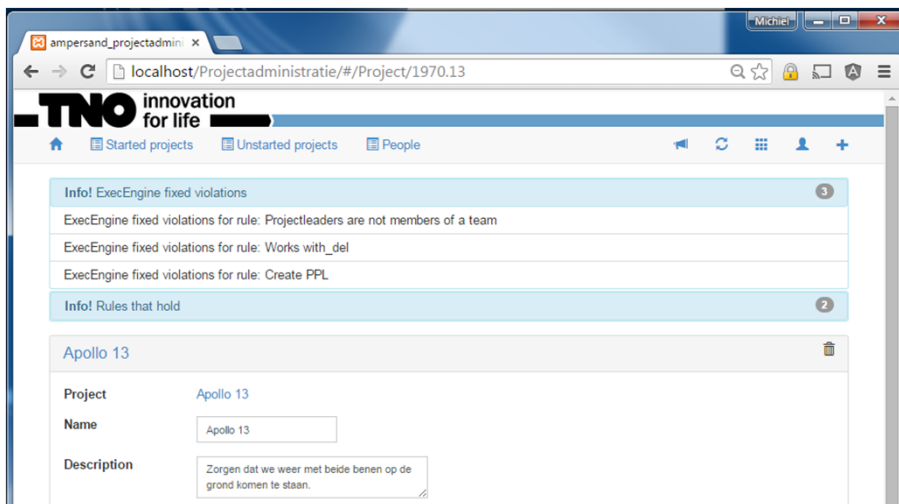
ampersand_projectadmini ×

Michiel

localhost/Projectadministratie/#/Project/1970.13

TNO innovation for life

Started projects Unstarted projects People

Info! ExecEngine fixed violations 3

ExecEngine fixed violations for rule: Projectleaders are not members of a team

ExecEngine fixed violations for rule: Works with_del

ExecEngine fixed violations for rule: Create PPL

Info! Rules that hold 2

Apollo 13

Project Apollo 13

Name Apollo 13

Description Zorgen dat we weer met beide benen op de grond komen te staan.